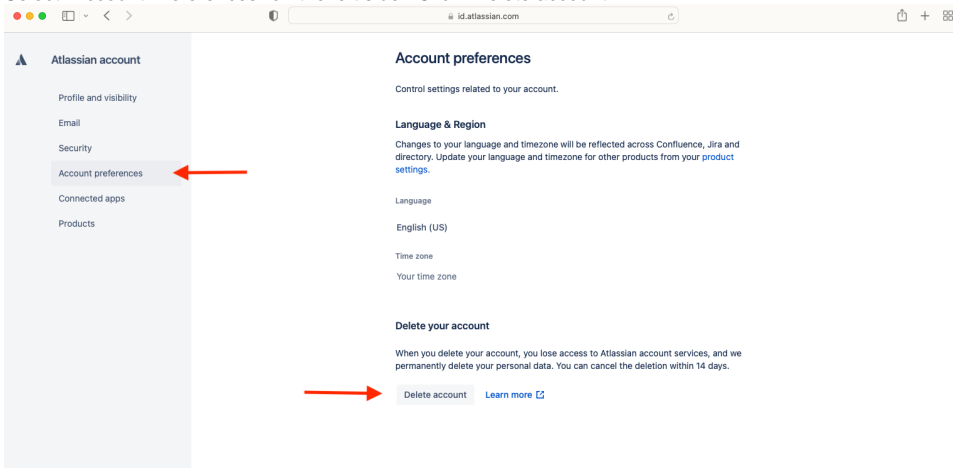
id.atlassian.com

Atlassian account

Profile and visibility

Email

Security

Account preferences

Connected apps

Products

Account preferences

Control settings related to your account.

Language & Region

Changes to your language and timezone will be reflected across Confluence, Jira and directory. Update your language and timezone for other products from your product settings.

Language

English (US)

Time zone

Your time zone

Delete your account

When you delete your account, you lose access to Atlassian account services, and we permanently delete your personal data. You can cancel the deletion within 14 days.

Delete account   Learn more